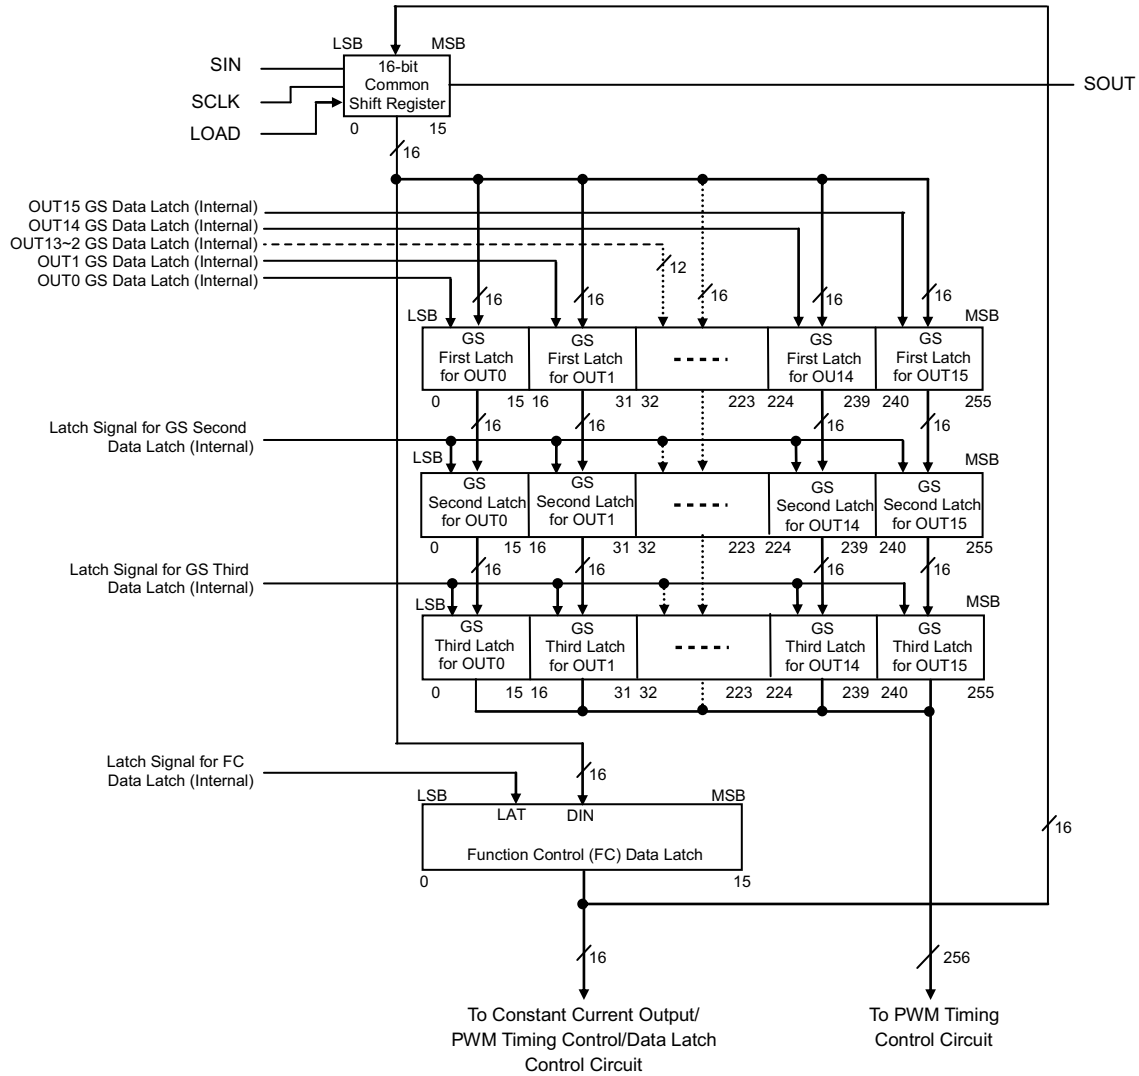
LSB MSB
SIN
SCLK
LOAD
16-bit Common Shift Register
0 15
SOUT
16

OUT15 GS Data Latch (Internal)
OUT14 GS Data Latch (Internal)
OUT13~2 GS Data Latch (Internal)
OUT1 GS Data Latch (Internal)
OUT0 GS Data Latch (Internal)

12
16 16 16 16 16

LSB MSB
GS First Latch for OUT0
GS First Latch for OUT1
- - - -
GS First Latch for OU14
GS First Latch for OUT15
0 15 16 31 32 223 224 239 240 255

Latch Signal for GS Second Data Latch (Internal)
16 16 16 16
LSB MSB
GS Second Latch for OUT0
GS Second Latch for OUT1
- - - -
GS Second Latch for OUT14
GS Second Latch for OUT15
0 15 16 31 32 223 224 239 240 255

Latch Signal for GS Third Data Latch (Internal)
16 16 16 16
LSB MSB
GS Third Latch for OUT0
GS Third Latch for OUT1
- - - -
GS Third Latch for OUT14
GS Third Latch for OUT15
0 15 16 31 32 223 224 239 240 255

Latch Signal for FC Data Latch (Internal)
16
LSB MSB
LAT DIN
Function Control (FC) Data Latch
0 15
16
16
256

To Constant Current Output/ PWM Timing Control/Data Latch Control Circuit

To PWM Timing Control Circuit